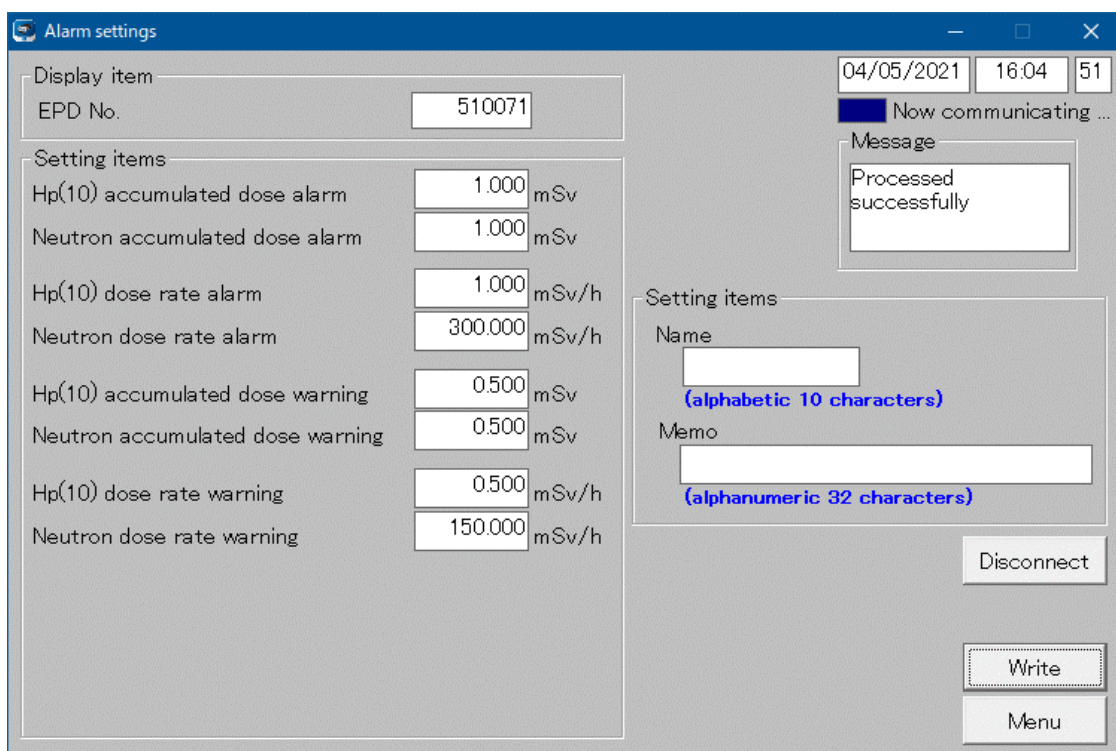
Alarm settings

Display item
EPD No. 510071

Setting items
Hp(10) accumulated dose alarm 1.000 mSv
Neutron accumulated dose alarm 1.000 mSv
Hp(10) dose rate alarm 1.000 mSv/h
Neutron dose rate alarm 300.000 mSv/h
Hp(10) accumulated dose warning 0.500 mSv
Neutron accumulated dose warning 0.500 mSv
Hp(10) dose rate warning 0.500 mSv/h
Neutron dose rate warning 150.000 mSv/h

04/05/2021 16:04 51
Now communicating ...

Message
Processed successfully

Setting items
Name
(alphabetic 10 characters)
Memo
(alphanumeric 32 characters)

Disconnect

Write

Menu